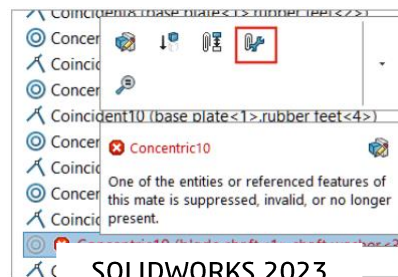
Coincident8 (base plate<1>,rubber feet<2>)
Concen
Coincid
Concen
Coincident10 (base plate<1>,rubber feet<4>)
Concen
Coincid
Concen
Coincid
Concentric10 (blade shaft<1>,shaft washer<1>)

Concentric10
One of the entities or referenced features of this mate is suppressed, invalid, or no longer present.

SOLIDWORKS 2023